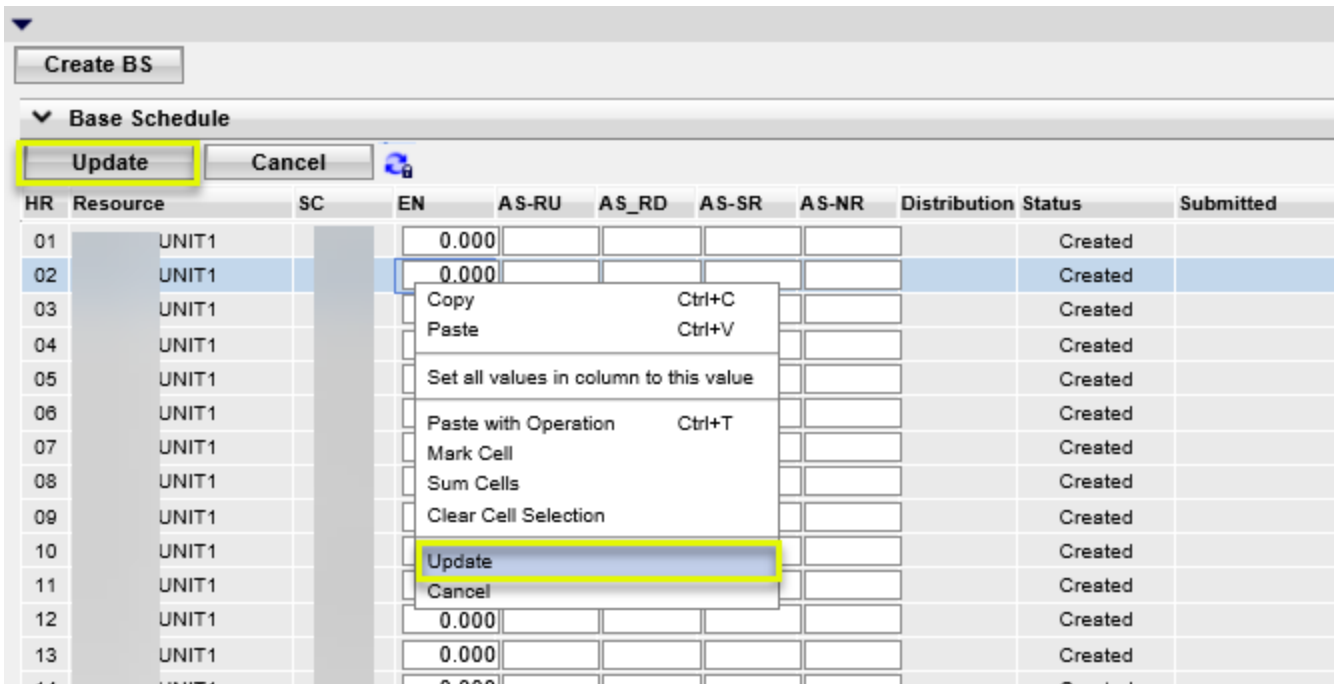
Create BS

Base Schedule

Update Cancel

| HR | Resource | SC | EN | AS-RU | AS_RD | AS-SR | AS-NR | Distribution | Status | Submitted |
|---|---|---|---|---|---|---|---|---|---|---|
| 01 | UNIT1 | | 0.000 | | | | | | Created | |
| 02 | UNIT1 | | 0.000 | | | | | | Created | |
| 03 | UNIT1 | | | | | | | | Created | |
| 04 | UNIT1 | | | | | | | | Created | |
| 05 | UNIT1 | | | | | | | | Created | |
| 06 | UNIT1 | | | | | | | | Created | |
| 07 | UNIT1 | | | | | | | | Created | |
| 08 | UNIT1 | | | | | | | | Created | |
| 09 | UNIT1 | | | | | | | | Created | |
| 10 | UNIT1 | | | | | | | | Created | |
| 11 | UNIT1 | | | | | | | | Created | |
| 12 | UNIT1 | | 0.000 | | | | | | Created | |
| 13 | UNIT1 | | 0.000 | | | | | | Created | |

Copy Ctrl+C
Paste Ctrl+V
Set all values in column to this value
Paste with Operation Ctrl+T
Mark Cell
Sum Cells
Clear Cell Selection
Update
Cancel